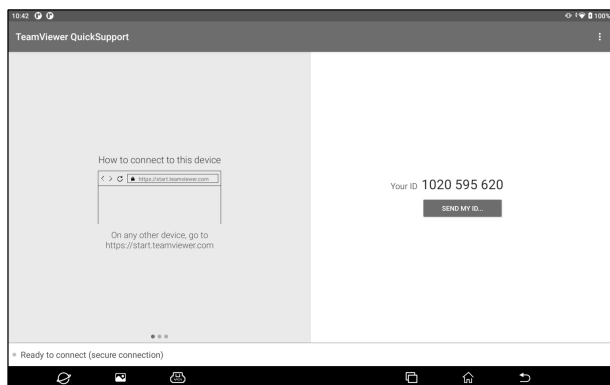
10:42

100%

TeamViewer QuickSupport

How to connect to this device

https://start.teamviewer.com

On any other device, go to https://start.teamviewer.com

Your ID 1020 595 620

SEND MY ID...

Ready to connect (secure connection)